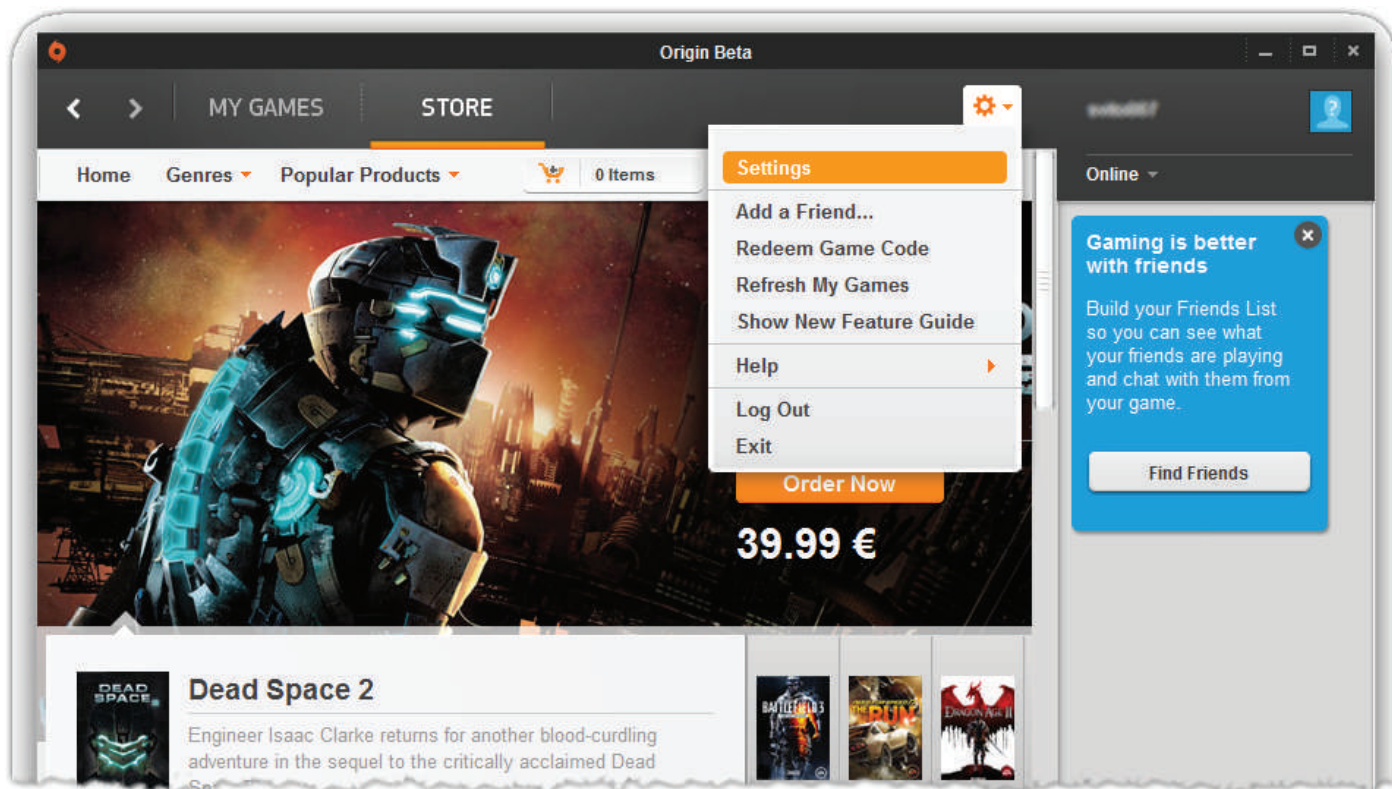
Origin Beta

MY GAMES
STORE

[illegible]

Home
Genres
Popular Products
0 Items

Settings
Add a Friend...
Redeem Game Code
Refresh My Games
Show New Feature Guide
Help
Log Out
Exit

Online

Gaming is better with friends

Build your Friends List so you can see what your friends are playing and chat with them from your game.

Find Friends

Order Now
39.99 €

DEAD SPACE 2

Dead Space 2

Engineer Isaac Clarke returns for another blood-curdling adventure in the sequel to the critically acclaimed Dead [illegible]

BATTLEFIELD 3
THE RUN
DRAGON AGE II